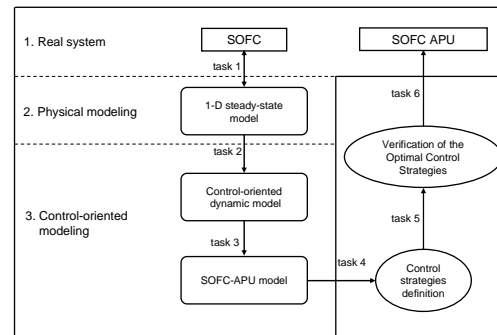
1. Real system

SOFC

SOFC APU

task 1

2. Physical modeling

1-D steady-state model

task 6

task 2

Verification of the Optimal Control Strategies

Control-oriented dynamic model

3. Control-oriented modeling

task 5

task 3

task 4

SOFC-APU model

Control strategies definition